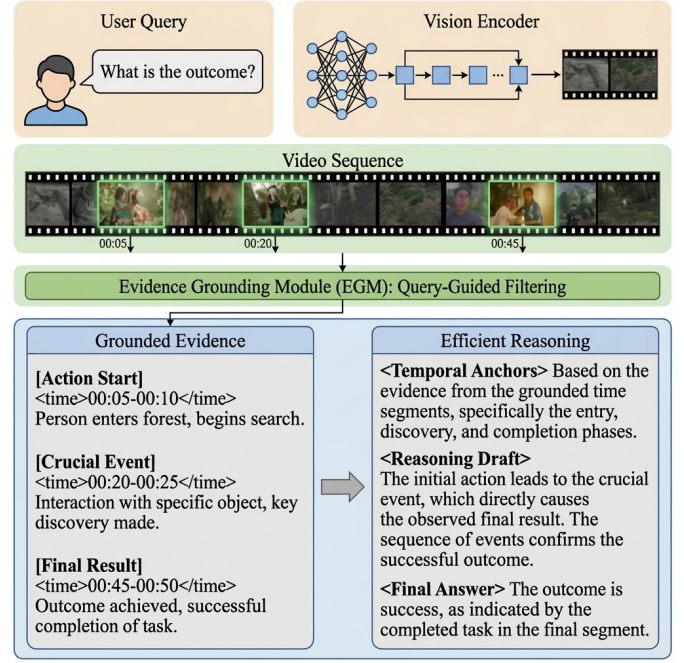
User Query

What is the outcome?

Vision Encoder

Video Sequence

00:05

00:20

00:45

Evidence Grounding Module (EGM): Query-Guided Filtering

Grounded Evidence

**[Action Start]**
<time>00:05-00:10</time>
Person enters forest, begins search.

**[Crucial Event]**
<time>00:20-00:25</time>
Interaction with specific object, key discovery made.

**[Final Result]**
<time>00:45-00:50</time>
Outcome achieved, successful completion of task.

Efficient Reasoning

**<Temporal Anchors>** Based on the evidence from the grounded time segments, specifically the entry, discovery, and completion phases.

**<Reasoning Draft>**
The initial action leads to the crucial event, which directly causes the observed final result. The sequence of events confirms the successful outcome.

**<Final Answer>** The outcome is success, as indicated by the completed task in the final segment.